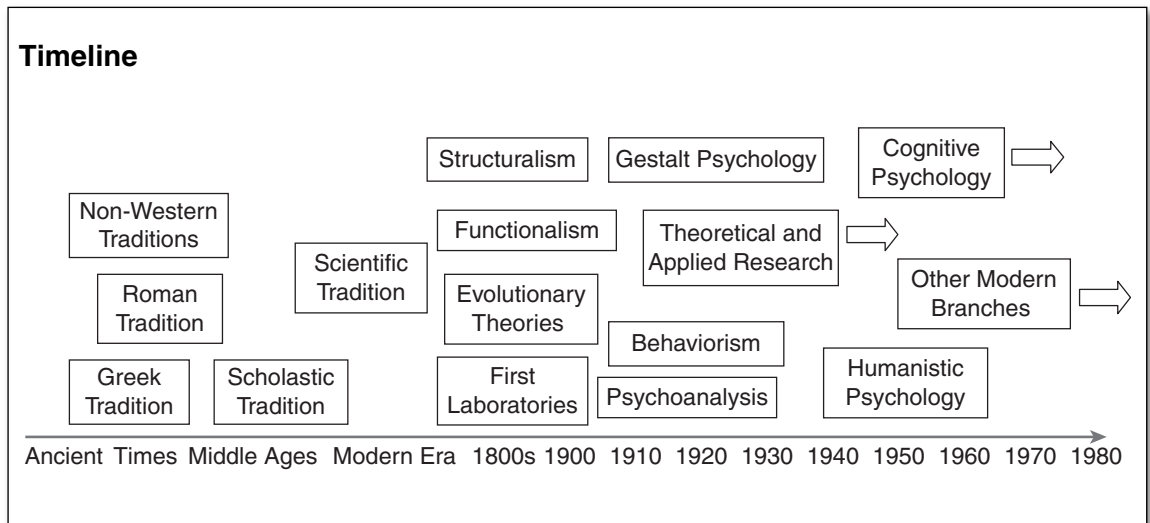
Timeline

Structuralism

Gestalt Psychology

Cognitive Psychology

Non-Western Traditions

Functionalism

Theoretical and Applied Research

Scientific Tradition

Roman Tradition

Evolutionary Theories

Other Modern Branches

Behaviorism

Greek Tradition

Scholastic Tradition

First Laboratories

Psychoanalysis

Humanistic Psychology

Ancient Times Middle Ages Modern Era 1800s 1900 1910 1920 1930 1940 1950 1960 1970 1980